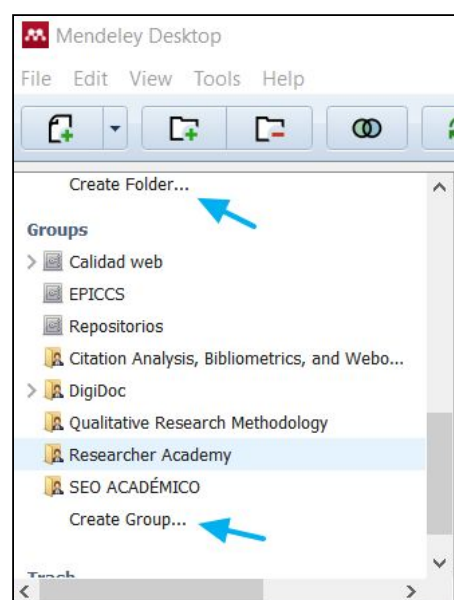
Mendeley Desktop

File Edit View Tools Help

Create Folder...

Groups

Calidad web

EPICCS

Repositorios

Citation Analysis, Bibliometrics, and Webo...

DigiDoc

Qualitative Research Methodology

Researcher Academy

SEO ACADÉMICO

Create Group...

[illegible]